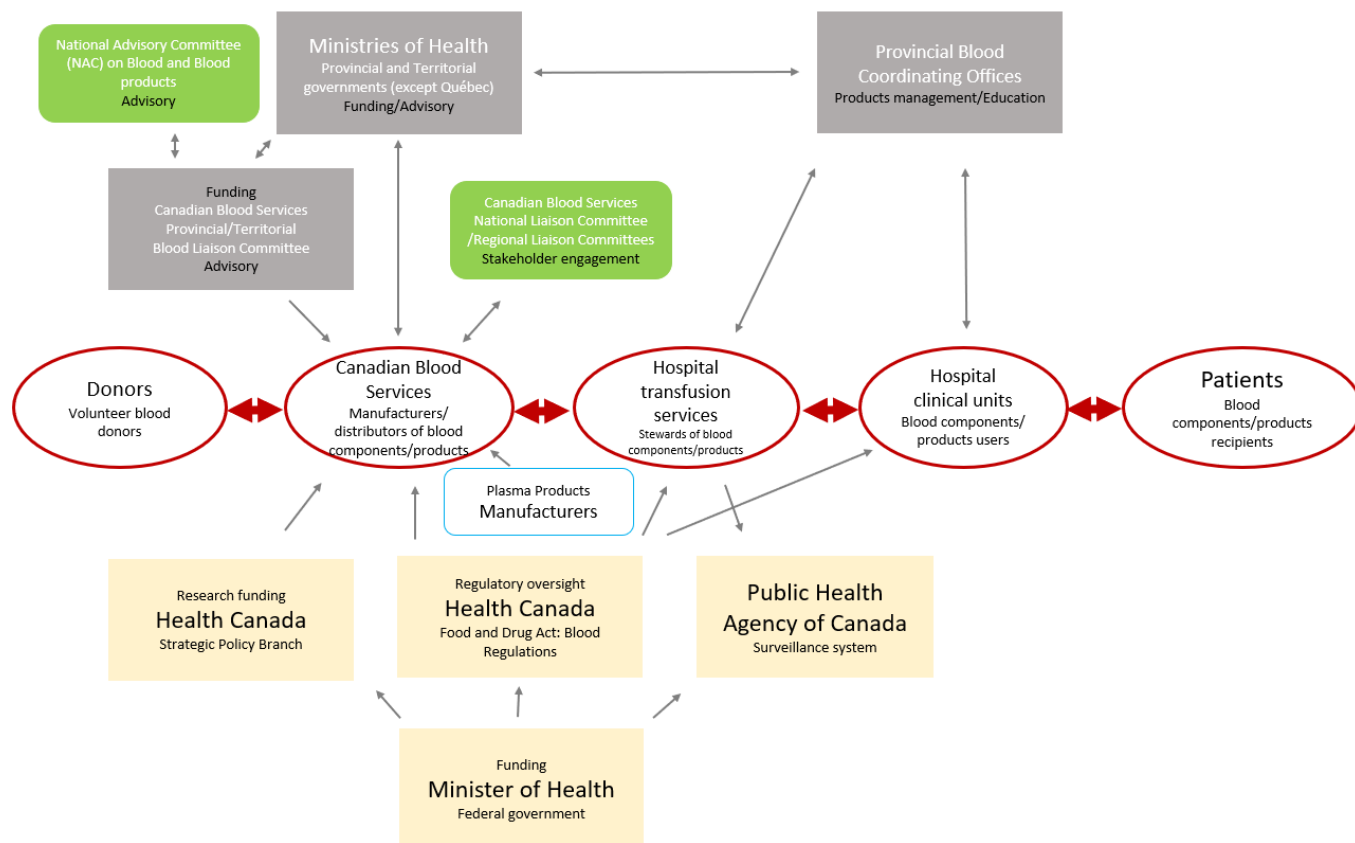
National Advisory Committee (NAC) on Blood and Blood products
Advisory

Ministries of Health
Provincial and Territorial governments (except Québec)
Funding/Advisory

Provincial Blood Coordinating Offices
Products management/Education

Funding
Canadian Blood Services Provincial/Territorial Blood Liaison Committee
Advisory

Canadian Blood Services National Liaison Committee /Regional Liaison Committees
Stakeholder engagement

Donors
Volunteer blood donors

Canadian Blood Services
Manufacturers/ distributors of blood components/products

Hospital transfusion services
Stewards of blood components/products

Hospital clinical units
Blood components/ products users

Patients
Blood components/products recipients

Plasma Products
Manufacturers

Research funding
Health Canada
Strategic Policy Branch

Regulatory oversight
Health Canada
Food and Drug Act: Blood Regulations

Public Health Agency of Canada
Surveillance system

Funding
Minister of Health
Federal government